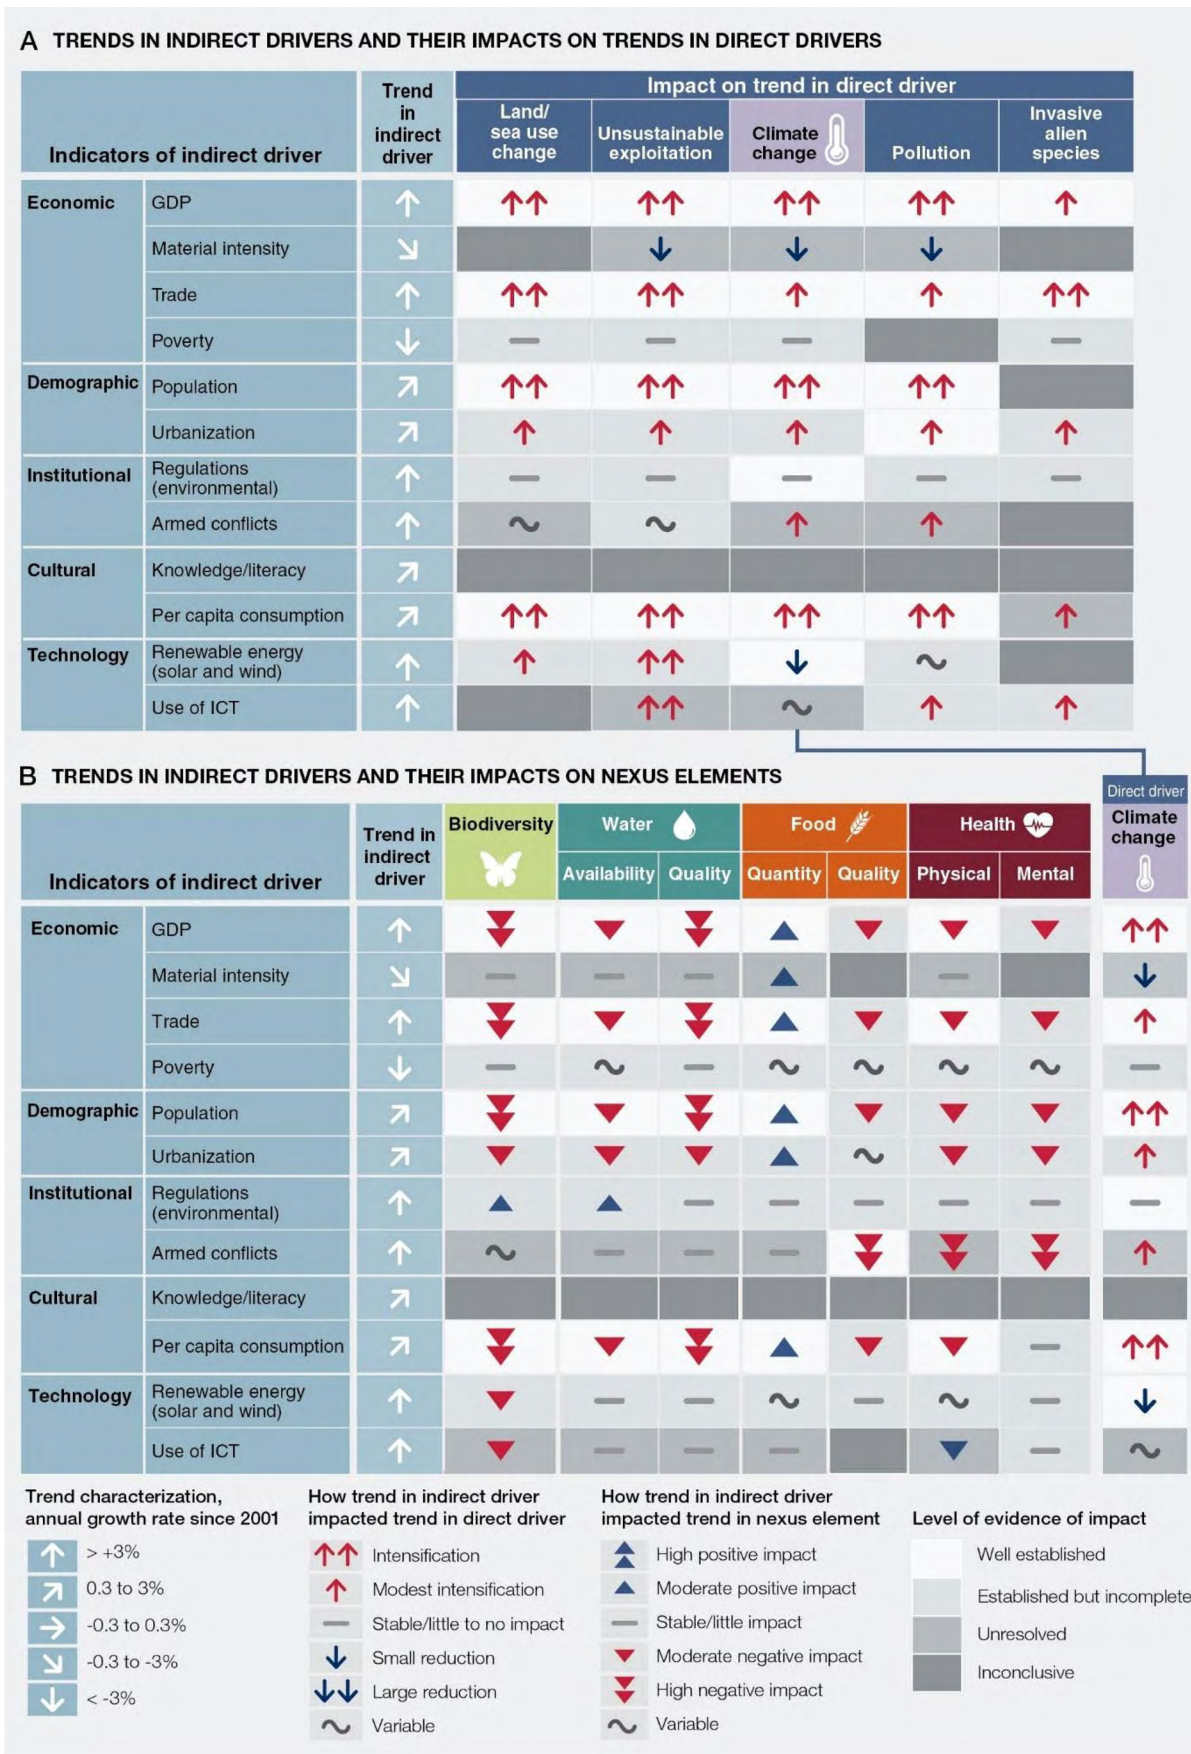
A TRENDS IN INDIRECT DRIVERS AND THEIR IMPACTS ON TRENDS IN DIRECT DRIVERS

| Indicators of indirect driver | | Trend in indirect driver | Land/ sea use change | Unsustainable exploitation | Climate change | Pollution | Invasive alien species |
|---|---|---|---|---|---|---|---|
| Economic | GDP | ↑ | ↑↑ | ↑↑ | ↑↑ | ↑↑ | ↑ |
| | Material intensity | ↘ | | ↓ | ↓ | ↓ | |
| | Trade | ↑ | ↑↑ | ↑↑ | ↑ | ↑ | ↑↑ |
| | Poverty | ↓ | — | — | — | | — |
| Demographic | Population | ↗ | ↑↑ | ↑↑ | ↑↑ | ↑↑ | |
| | Urbanization | ↗ | ↑ | ↑ | ↑ | ↑ | ↑ |
| Institutional | Regulations (environmental) | ↑ | — | — | — | — | — |
| | Armed conflicts | ↑ | ~ | ~ | ↑ | ↑ | |
| Cultural | Knowledge/literacy | ↗ | | | | | |
| | Per capita consumption | ↗ | ↑↑ | ↑↑ | ↑↑ | ↑↑ | ↑ |
| Technology | Renewable energy (solar and wind) | ↑ | ↑ | ↑↑ | ↓ | ~ | |
| | Use of ICT | ↑ | | ↑↑ | ~ | ↑ | ↑ |

Impact on trend in direct driver

B TRENDS IN INDIRECT DRIVERS AND THEIR IMPACTS ON NEXUS ELEMENTS

| Indicators of indirect driver | | Trend in indirect driver | Biodiversity | Water Availability | Water Quality | Food Quantity | Food Quality | Health Physical | Health Mental | Direct driver Climate change |
|---|---|---|---|---|---|---|---|---|---|---|
| Economic | GDP | ↑ | ▼▼ | ▼ | ▼▼ | ▲ | ▼ | ▼ | ▼ | ↑↑ |
| | Material intensity | ↘ | — | — | — | ▲ | | — | | ↓ |
| | Trade | ↑ | ▼▼ | ▼ | ▼▼ | ▲ | ▼ | ▼ | ▼ | ↑ |
| | Poverty | ↓ | — | ~ | — | ~ | ~ | ~ | ~ | — |
| Demographic | Population | ↗ | ▼▼ | ▼ | ▼▼ | ▲ | ▼ | ▼ | ▼ | ↑↑ |
| | Urbanization | ↗ | ▼ | ▼ | ▼ | ▲ | ~ | ▼ | ▼ | ↑ |
| Institutional | Regulations (environmental) | ↑ | ▲ | ▲ | — | — | — | — | — | — |
| | Armed conflicts | ↑ | ~ | — | — | — | ▼▼ | ▼▼ | ▼▼ | ↑ |
| Cultural | Knowledge/literacy | ↗ | | | | | | | | |
| | Per capita consumption | ↗ | ▼▼ | ▼ | ▼▼ | ▲ | ▼ | ▼ | — | ↑↑ |
| Technology | Renewable energy (solar and wind) | ↑ | ▼ | — | — | ~ | — | ~ | — | ↓ |
| | Use of ICT | ↑ | ▼ | — | — | — | | ▼ | — | ~ |

Trend characterization, annual growth rate since 2001
↑ > +3%
↗ 0.3 to 3%
→ -0.3 to 0.3%
↘ -0.3 to -3%
↓ < -3%

How trend in indirect driver impacted trend in direct driver
↑↑ Intensification
↑ Modest intensification
— Stable/little to no impact
↓ Small reduction
↓↓ Large reduction
~ Variable

How trend in indirect driver impacted trend in nexus element
▲▲ High positive impact
▲ Moderate positive impact
— Stable/little impact
▼ Moderate negative impact
▼▼ High negative impact
~ Variable

Level of evidence of impact
Well established
Established but incomplete
Unresolved
Inconclusive